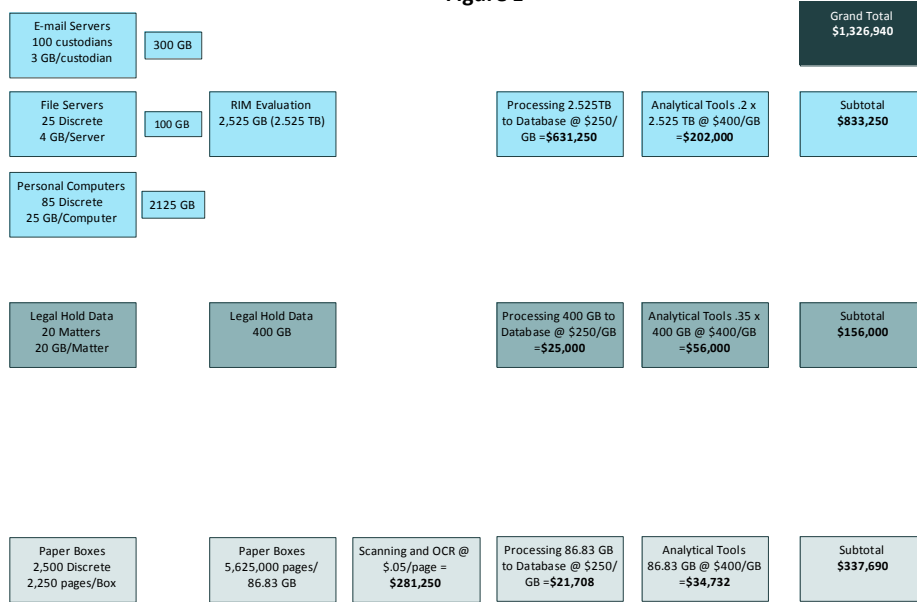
Figure 1

Grand Total
**$1,326,940**

E-mail Servers
100 custodians
3 GB/custodian

300 GB

File Servers
25 Discrete
4 GB/Server

100 GB

RIM Evaluation
2,525 GB (2.525 TB)

Processing 2.525TB to Database @ $250/GB =**$631,250**

Analytical Tools .2 x 2.525 TB @ $400/GB =**$202,000**

Subtotal
**$833,250**

Personal Computers
85 Discrete
25 GB/Computer

2125 GB

Legal Hold Data
20 Matters
20 GB/Matter

Legal Hold Data
400 GB

Processing 400 GB to Database @ $250/GB =**$25,000**

Analytical Tools .35 x 400 GB @ $400/GB =**$56,000**

Subtotal
**$156,000**

Paper Boxes
2,500 Discrete
2,250 pages/Box

Paper Boxes
5,625,000 pages/ 86.83 GB

Scanning and OCR @ $.05/page = **$281,250**

Processing 86.83 GB to Database @ $250/GB =**$21,708**

Analytical Tools
86.83 GB @ $400/GB =**$34,732**

Subtotal
**$337,690**